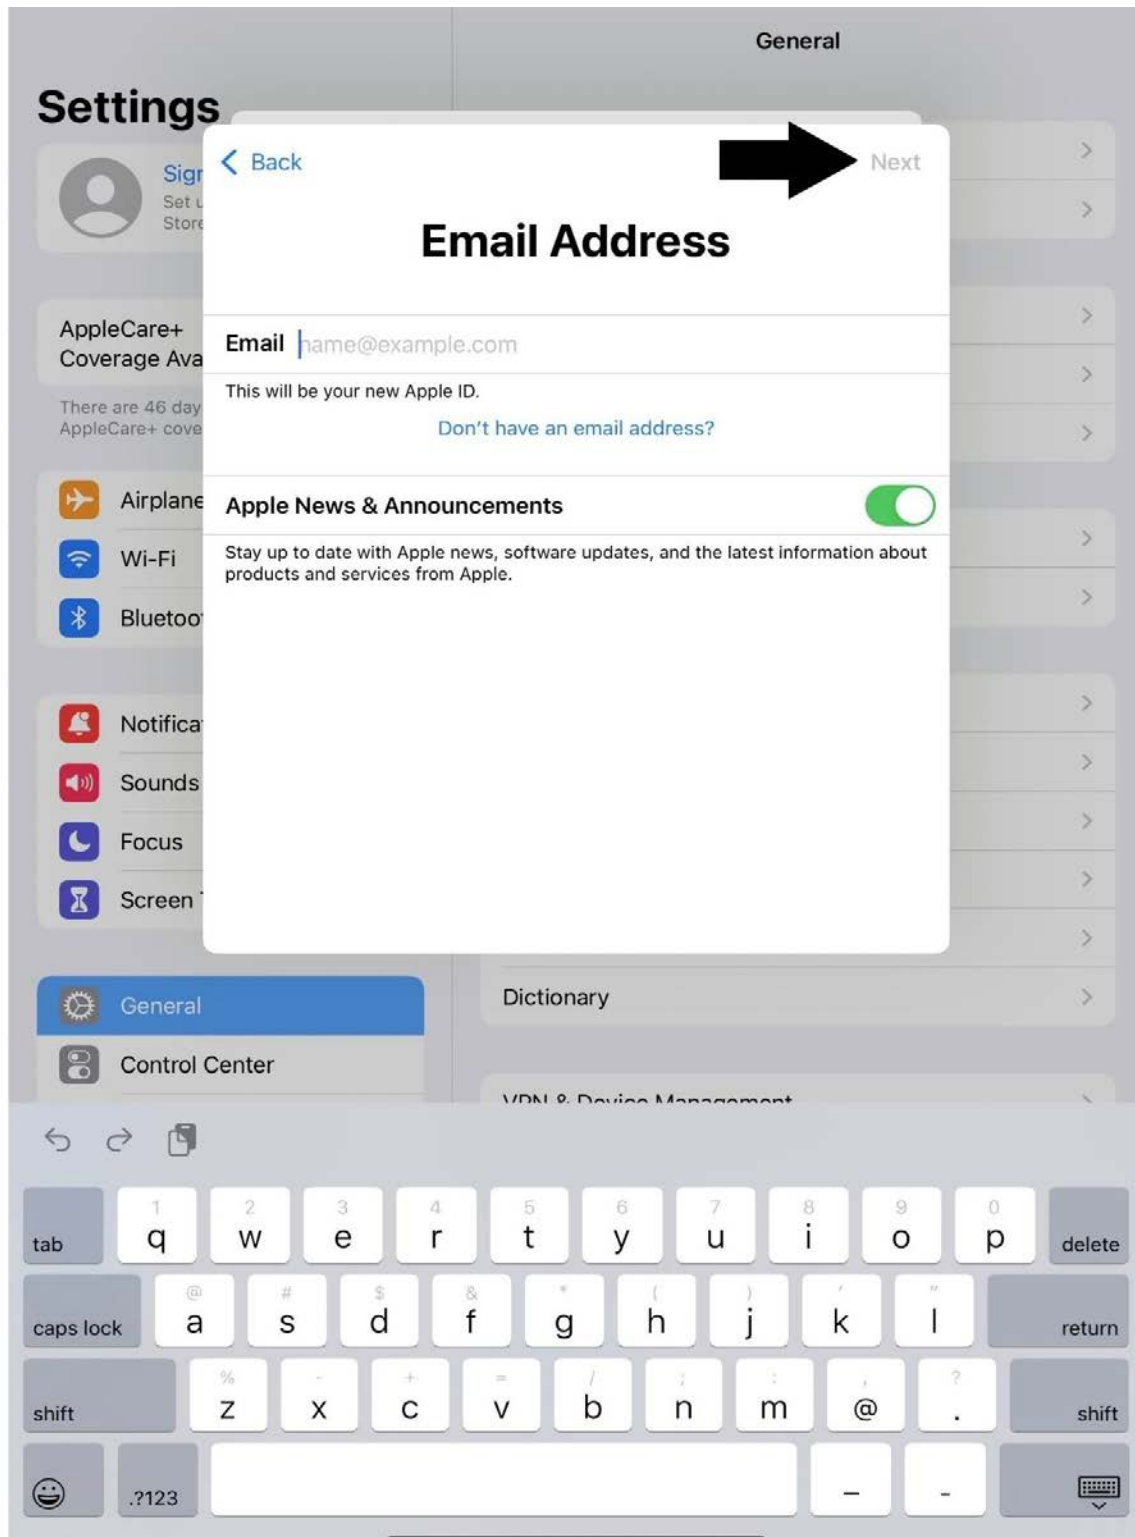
General

Settings

Sign
Set u
Store

AppleCare+
Coverage Ava

There are 46 day
AppleCare+ cove

Airplane
Wi-Fi
Bluetoo

Notifica
Sounds
Focus
Screen

General
Control Center

Dictionary

VPN & Device Management

< Back
Next

Email Address

Email name@example.com

This will be your new Apple ID.

Don't have an email address?

Apple News & Announcements

Stay up to date with Apple news, software updates, and the latest information about products and services from Apple.

tab
1 q
2 w
3 e
4 r
5 t
6 y
7 u
8 i
9 o
0 p
delete

caps lock
@ a
# s
$ d
& f
* g
( h
) j
' k
" l
return

shift
% z
- x
+ c
= v
/ b
; n
: m
, @
? .
shift

.?123
_
-